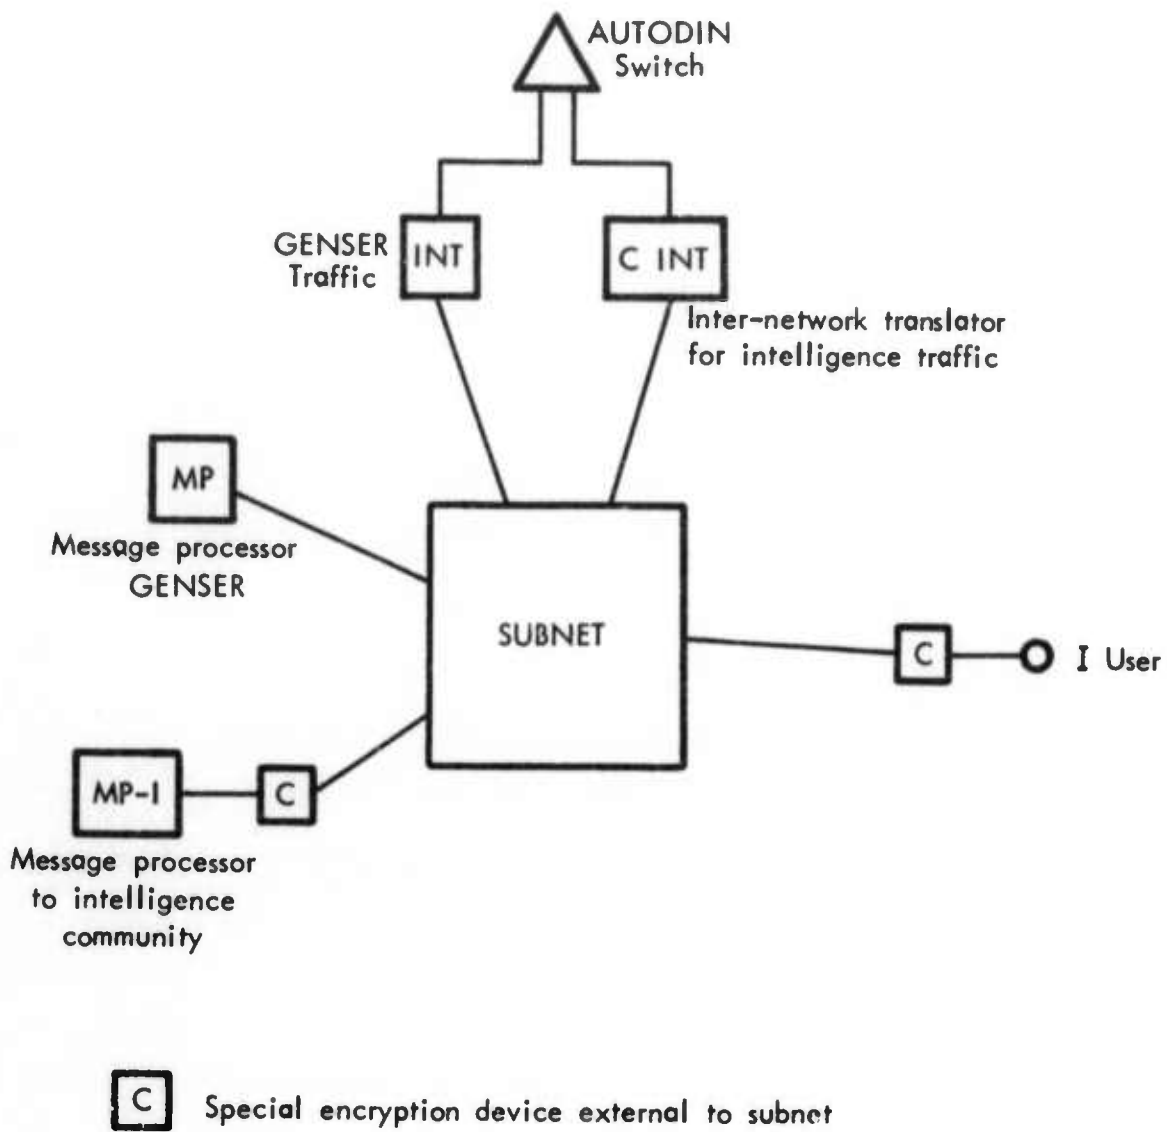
AUTODIN
Switch

GENSER
Traffic

INT

C INT

Inter-network translator
for intelligence traffic

MP

Message processor
GENSER

SUBNET

C

I User

MP-I

C

Message processor
to intelligence
community

C

Special encryption device external to subnet